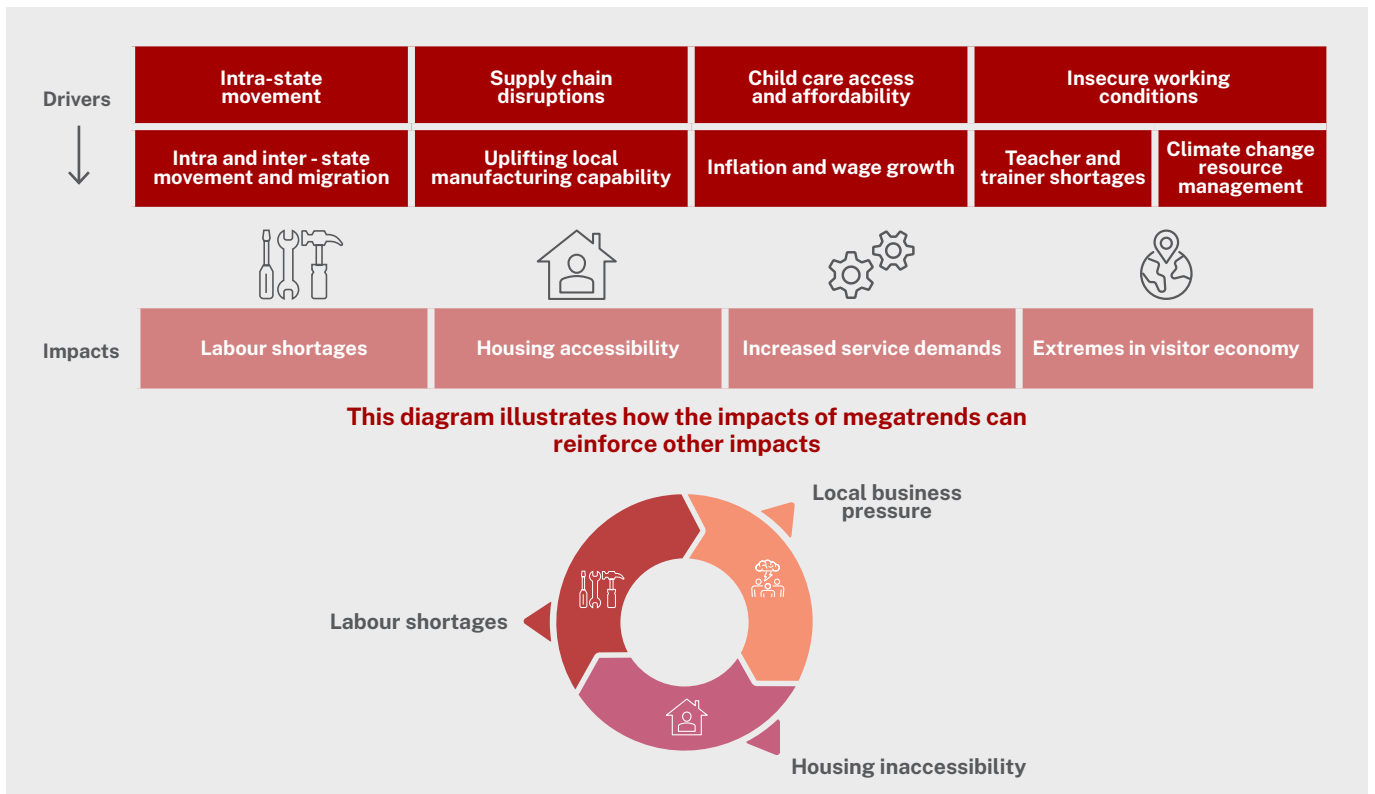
Drivers

Intra-state movement

Supply chain disruptions

Child care access and affordability

Insecure working conditions

Intra and inter - state movement and migration

Uplifting local manufacturing capability

Inflation and wage growth

Teacher and trainer shortages

Climate change resource management

Impacts

Labour shortages

Housing accessibility

Increased service demands

Extremes in visitor economy

This diagram illustrates how the impacts of megatrends can reinforce other impacts

Local business pressure

Labour shortages

Housing inaccessibility